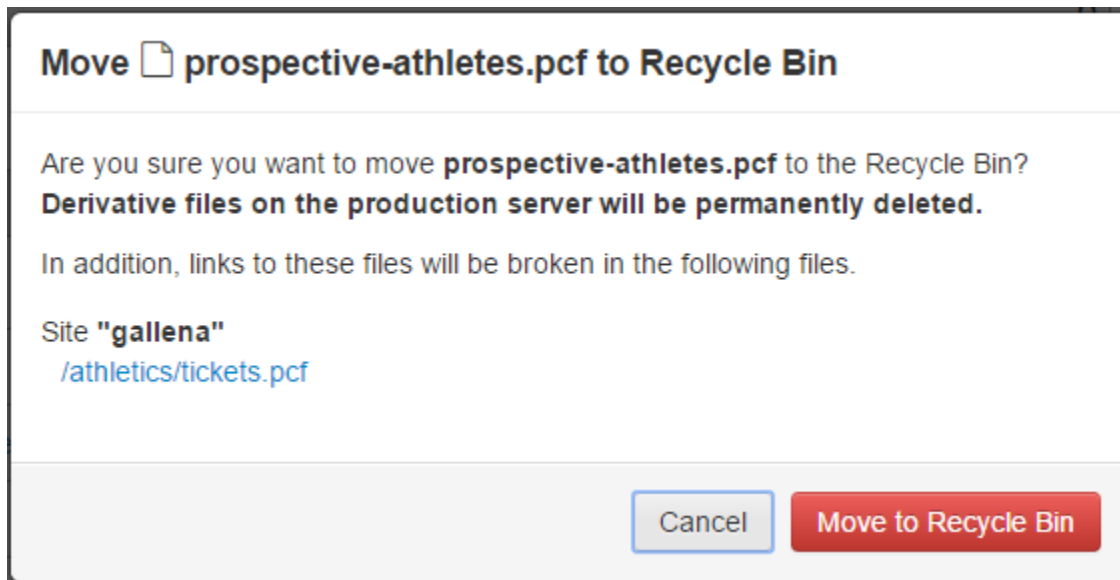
Move prospective-athletes.pcf to Recycle Bin

Are you sure you want to move **prospective-athletes.pcf** to the Recycle Bin? **Derivative files on the production server will be permanently deleted.**

In addition, links to these files will be broken in the following files.

Site **"gallena"**
/athletics/tickets.pcf

Cancel

Move to Recycle Bin